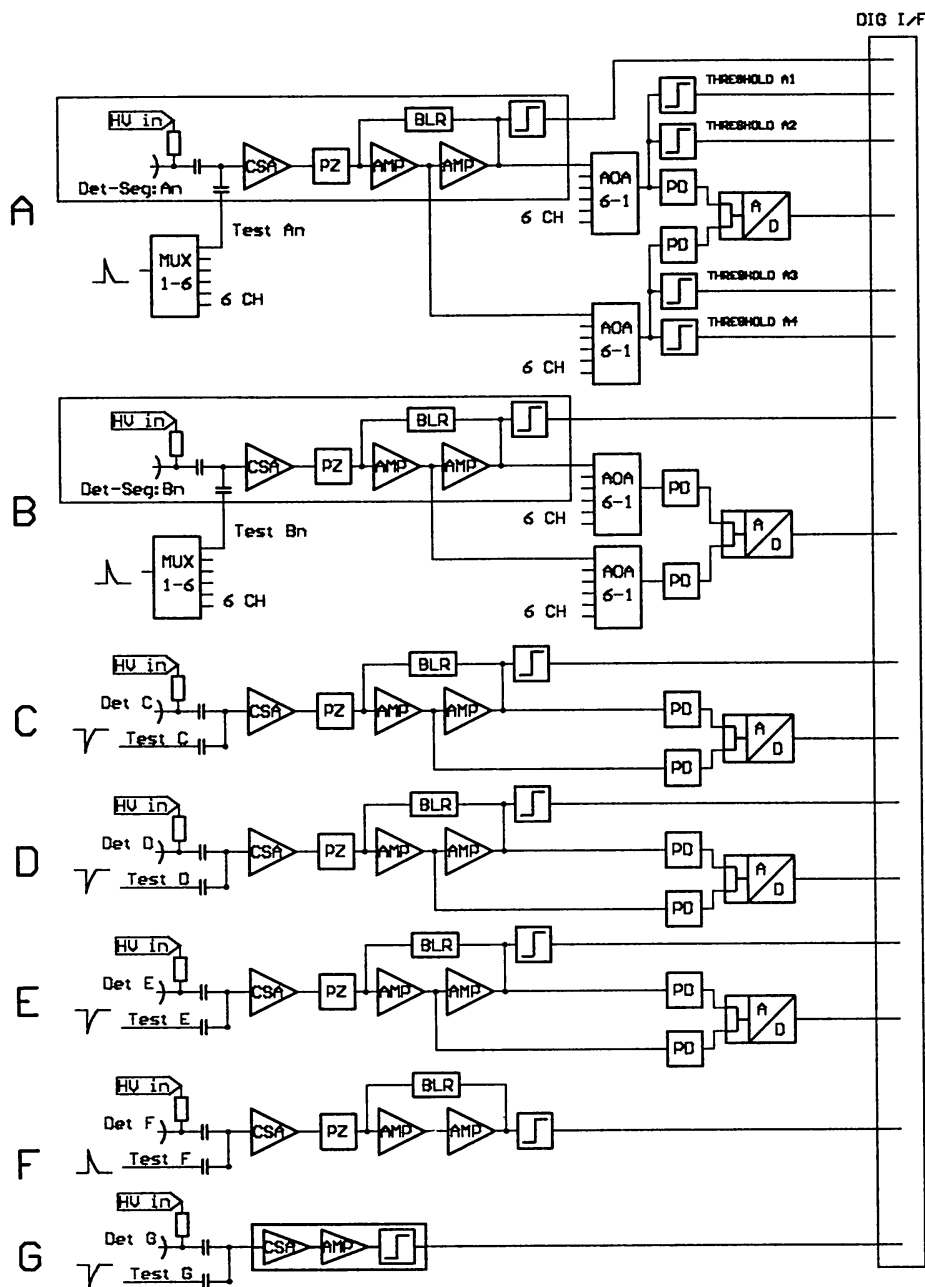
DIG I/F

THRESHOLD A1

THRESHOLD A2

HV in

BLR

CSA

PZ

AMP

AMP

Det-Seg:An

A

AOA
6-1

6 CH

PD

A
D

Test An

MUX
1-6

6 CH

PD

THRESHOLD A3

THRESHOLD A4

AOA
6-1

6 CH

HV in

BLR

CSA

PZ

AMP

AMP

Det-Seg:Bn

B

AOA
6-1

PD

6 CH

A
D

Test Bn

MUX
1-6

6 CH

AOA
6-1

PD

6 CH

HV in

BLR

Det C

CSA

PZ

AMP

AMP

C

Test C

PD

A
D

PD

HV in

BLR

Det D

CSA

PZ

AMP

AMP

D

Test D

PD

A
D

PD

HV in

BLR

Det E

CSA

PZ

AMP

AMP

E

Test E

PD

A
D

PD

HV in

BLR

Det F

CSA

PZ

AMP

AMP

F

Test F

HV in

Det G

CSA

AMP

G

Test G